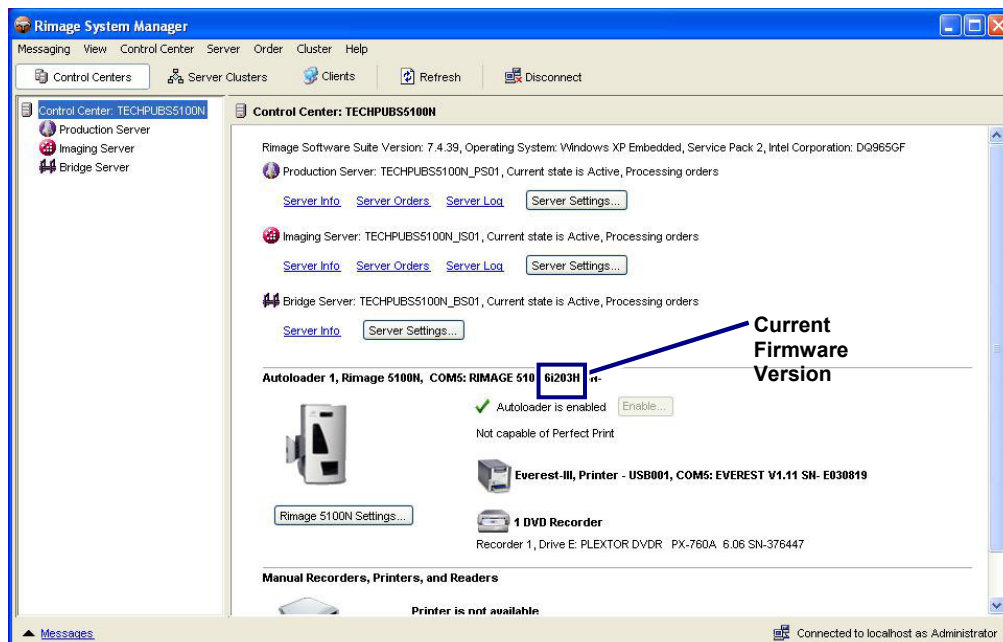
Rimage System Manager

Messaging View Control Center Server Order Cluster Help

Control Centers Server Clusters Clients Refresh Disconnect

Control Center: TECHPUBS5100N
Production Server
Imaging Server
Bridge Server

Control Center: TECHPUBS5100N

Rimage Software Suite Version: 7.4.39, Operating System: Windows XP Embedded, Service Pack 2, Intel Corporation: DQ965GF

Production Server: TECHPUBS5100N_PS01, Current state is Active, Processing orders

Server Info Server Orders Server Log Server Settings...

Imaging Server: TECHPUBS5100N_IS01, Current state is Active, Processing orders

Server Info Server Orders Server Log Server Settings...

Bridge Server: TECHPUBS5100N_BS01, Current state is Active, Processing orders

Server Info Server Settings...

Current Firmware Version

Autoloader 1, Rimage 5100N, COM5: RIMAGE 510 6i203H N-

Autoloader is enabled Enable...

Not capable of Perfect Print

Everest-III, Printer - USB001, COM5: EVEREST V1.11 SN- E030819

Rimage 5100N Settings...

1 DVD Recorder

Recorder 1, Drive E: PLEXTOR DVDR PX-760A 6.06 SN-376447

Manual Recorders, Printers, and Readers

Printer is not available

Messages

Connected to localhost as Administrator